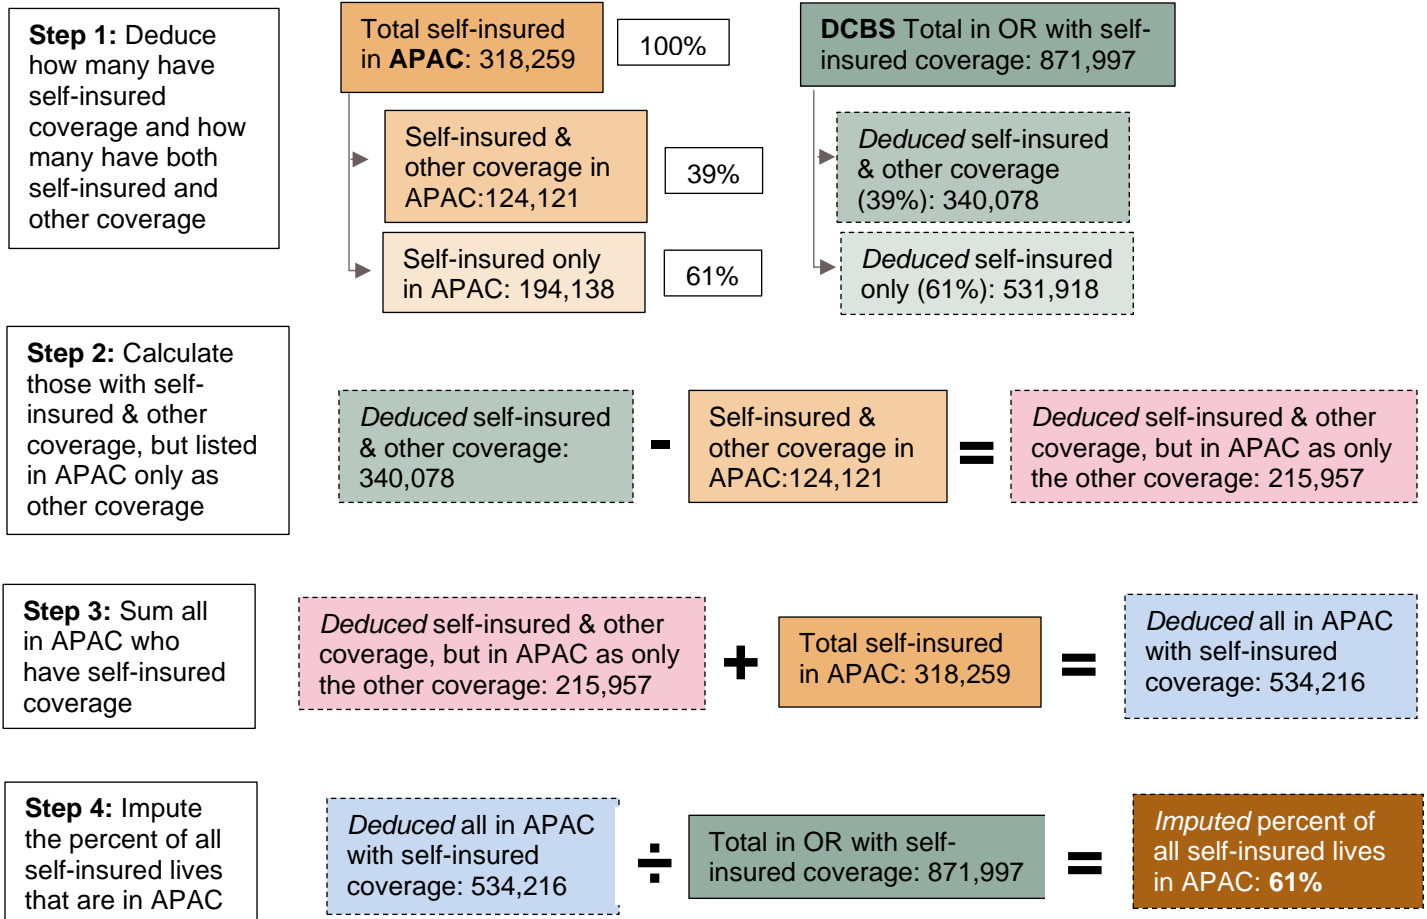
**Step 1:** Deduce how many have self-insured coverage and how many have both self-insured and other coverage

Total self-insured in **APAC**: 318,259

100%

Self-insured & other coverage in APAC:124,121

39%

Self-insured only in APAC: 194,138

61%

**DCBS** Total in OR with self-insured coverage: 871,997

*Deduced* self-insured & other coverage (39%): 340,078

*Deduced* self-insured only (61%): 531,918

**Step 2:** Calculate those with self-insured & other coverage, but listed in APAC only as other coverage

*Deduced* self-insured & other coverage: 340,078

-

Self-insured & other coverage in APAC:124,121

=

*Deduced* self-insured & other coverage, but in APAC as only the other coverage: 215,957

**Step 3:** Sum all in APAC who have self-insured coverage

*Deduced* self-insured & other coverage, but in APAC as only the other coverage: 215,957

+

Total self-insured in APAC: 318,259

=

*Deduced* all in APAC with self-insured coverage: 534,216

**Step 4:** Impute the percent of all self-insured lives that are in APAC

*Deduced* all in APAC with self-insured coverage: 534,216

÷

Total in OR with self-insured coverage: 871,997

=

*Imputed* percent of all self-insured lives in APAC: **61%**